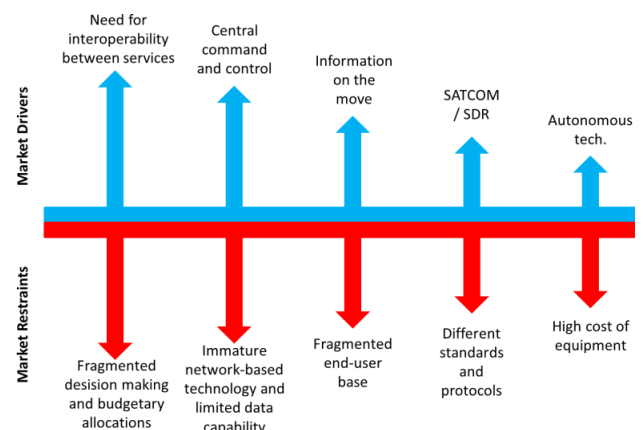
Market Drivers

Need for interoperability between services

Central command and control

Information on the move

SATCOM / SDR

Autonomous tech.

Market Restraints

Fragmented desision making and budgetary allocations

Immature network-based technology and limited data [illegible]

Fragmented end-user base

Different standards and protocols

High cost of equipment